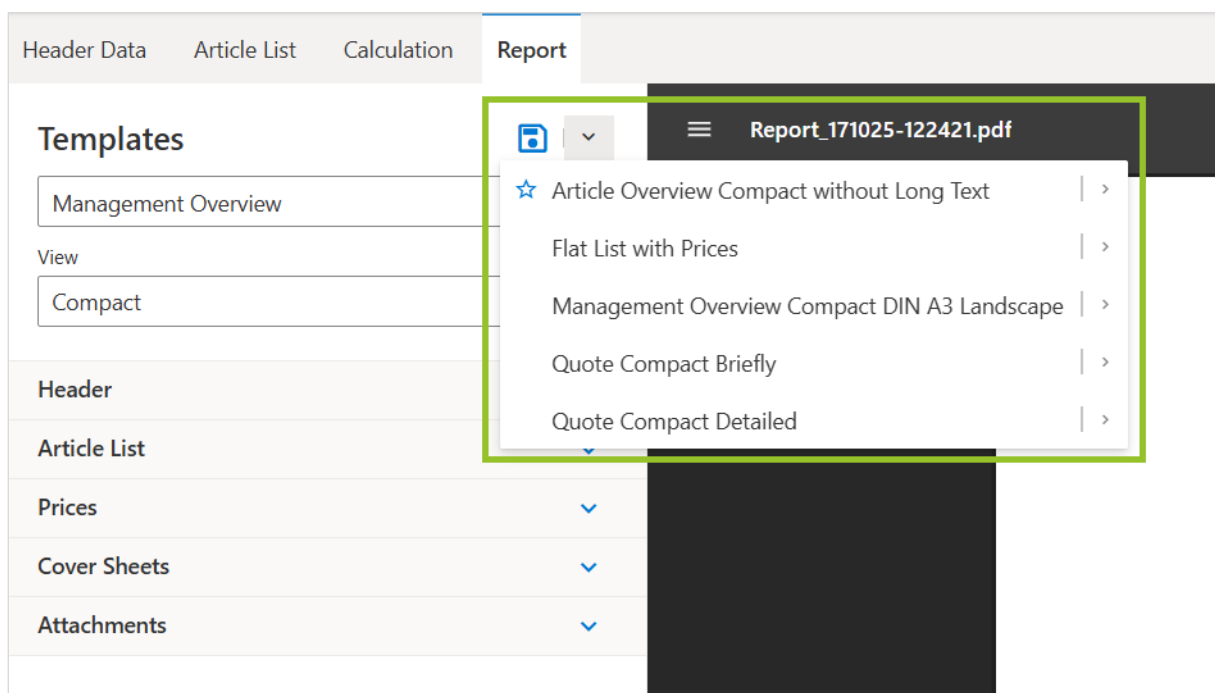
Header Data Article List Calculation Report

Templates

Management Overview

View

Compact

Header

Article List

Prices

Cover Sheets

Attachments

Report_171025-122421.pdf

Article Overview Compact without Long Text

Flat List with Prices

Management Overview Compact DIN A3 Landscape

Quote Compact Briefly

Quote Compact Detailed